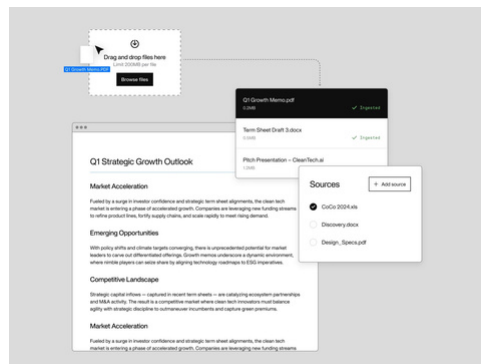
Q1 Growth Memo.pdf

Drag and drop files here

Limit 200MB per file

Browse files

Q1 Growth Memo.pdf

2.6MB

✓ Ingested

Term Sheet Draft 3.docx

2.4MB

✓ Ingested

Pitch Presentation – CleanTech.ai

1.2MB

Q1 Strategic Growth Outlook

Market Acceleration

Fueled by a surge in investor confidence and strategic term sheet alignments, the clean tech market is entering a phase of accelerated growth. Companies are leveraging new funding streams to refine product lines, fortify supply chains, and scale rapidly to meet rising demand.

Emerging Opportunities

With policy shifts and climate targets converging, there is unprecedented potential for market leaders to carve out differentiated offerings. Growth memos underscore a dynamic environment, where nimble players can seize share by aligning technology roadmaps to ESG imperatives.

Competitive Landscape

Strategic capital inflows — captured in recent term sheets — are catalyzing ecosystem partnerships and M&A activity. The result is a competitive market where clean tech innovators must balance agility with strategic discipline to outmaneuver incumbents and capture green premiums.

Market Acceleration

Fueled by a surge in investor confidence and strategic term sheet alignments, the clean tech market is entering a phase of accelerated growth. Companies are leveraging new funding streams

Sources

+ Add source

CoCo 2024.xls

Discovery.docx

Design_Specs.pdf